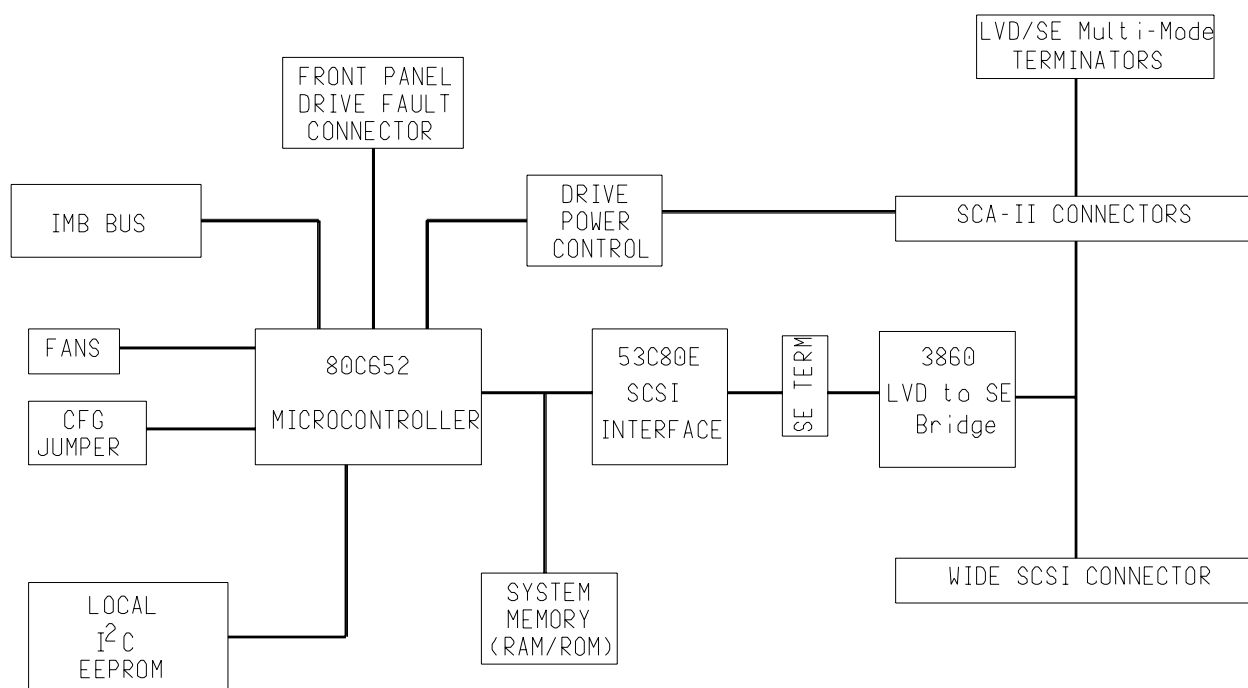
LVD/SE Multi-Mode TERMINATORS

FRONT PANEL DRIVE FAULT CONNECTOR

DRIVE POWER CONTROL

SCA-II CONNECTORS

IMB BUS

FANS

80C652

MICROCONTROLLER

CFG JUMPER

53C80E SCSI INTERFACE

SE TERM

3860 LVD to SE Bridge

WIDE SCSI CONNECTOR

LOCAL $I^2C$ EEPROM

SYSTEM MEMORY (RAM/ROM)